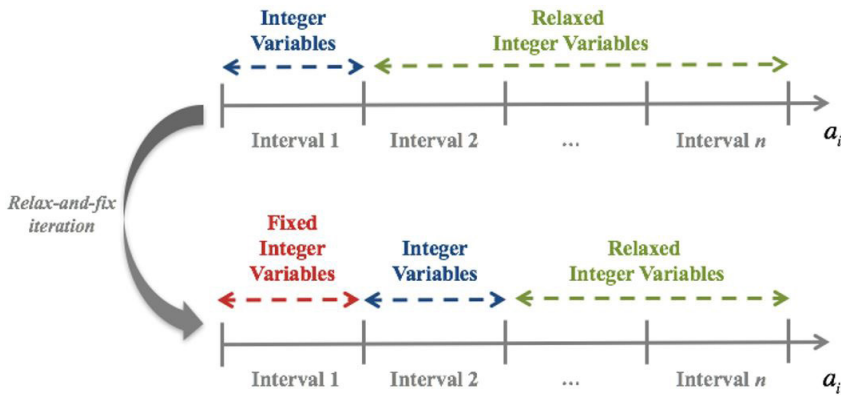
Integer Variables

Relaxed Integer Variables

Interval 1 Interval 2 … Interval $n$ $a_i$

Relax-and-fix iteration

Fixed Integer Variables

Integer Variables

Relaxed Integer Variables

Interval 1 Interval 2 … Interval $n$ $a_i$